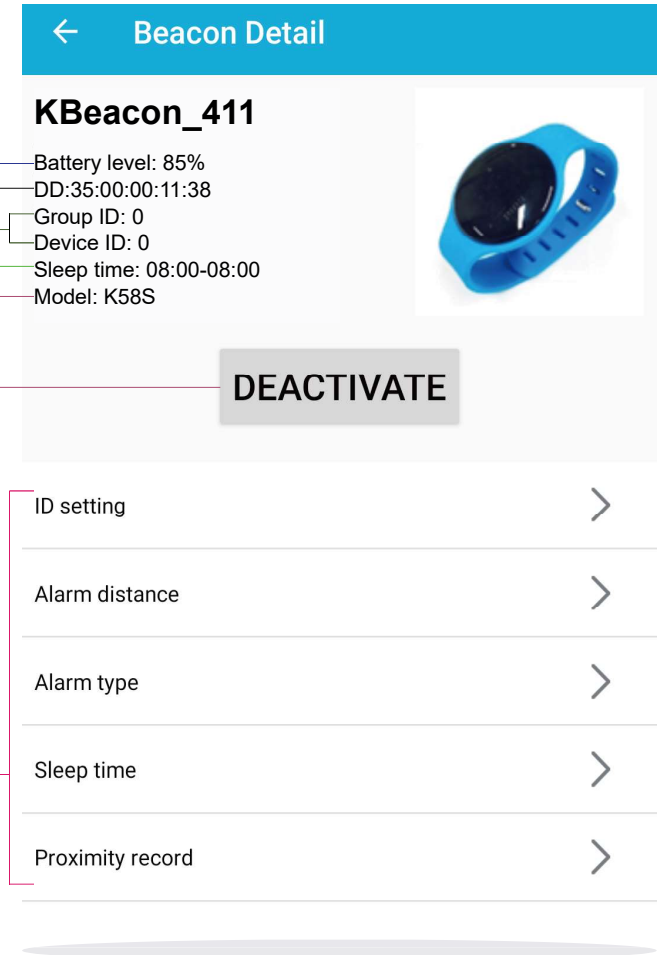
Beacon Detail

KBeacon_411

Battery level: 85%
DD:35:00:00:11:38
Group ID: 0
Device ID: 0
Sleep time: 08:00-08:00
Model: K58S

DEACTIVATE

ID setting

Alarm distance

Alarm type

Sleep time

Proximity record